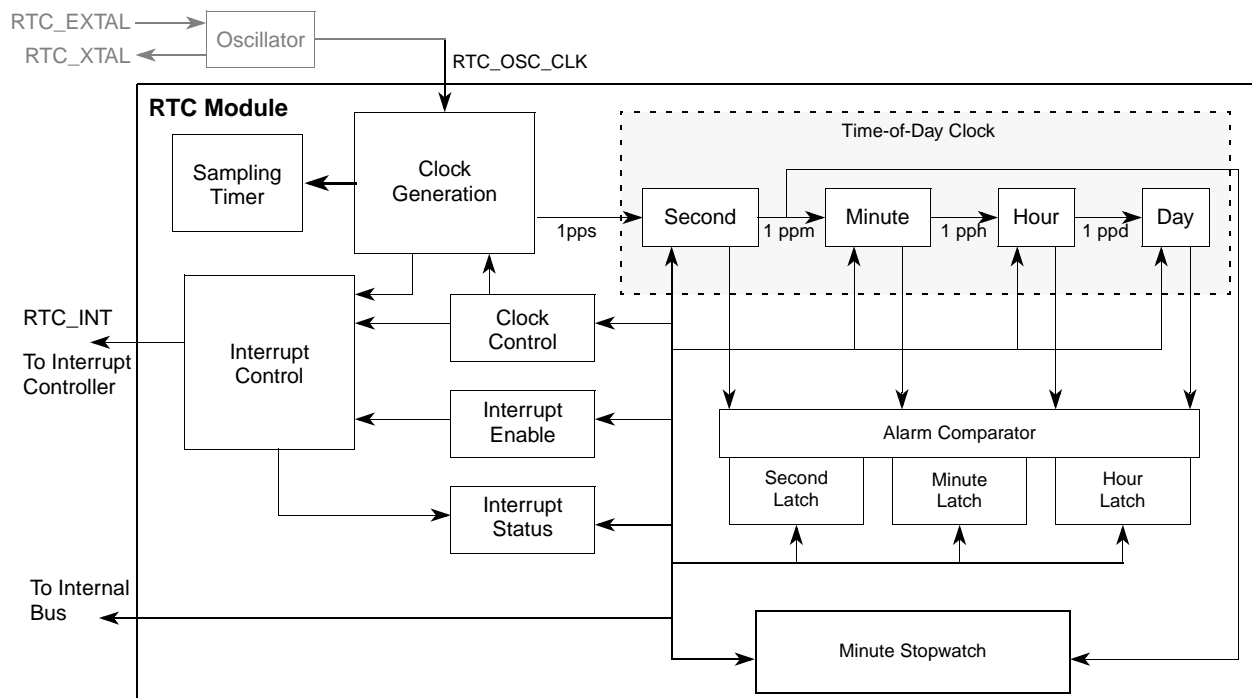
RTC_EXTAL
RTC_XTAL
Oscillator
RTC_OSC_CLK
RTC Module
Sampling Timer
Clock Generation
Time-of-Day Clock
1pps
Second
1 ppm
Minute
1 pph
Hour
1 ppd
Day
RTC_INT
To Interrupt Controller
Interrupt Control
Clock Control
Interrupt Enable
Alarm Comparator
Second Latch
Minute Latch
Hour Latch
Interrupt Status
To Internal Bus
Minute Stopwatch